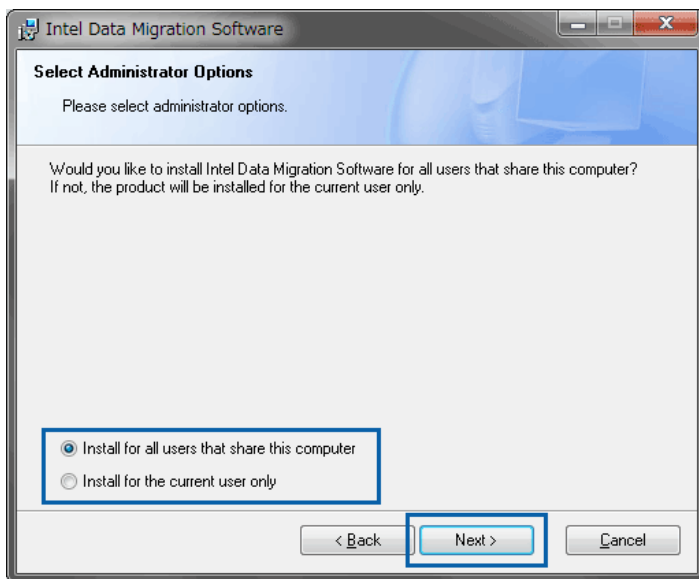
Intel Data Migration Software

Select Administrator Options

Please select administrator options.

Would you like to install Intel Data Migration Software for all users that share this computer? If not, the product will be installed for the current user only.

Install for all users that share this computer

Install for the current user only

< Back

Next >

Cancel